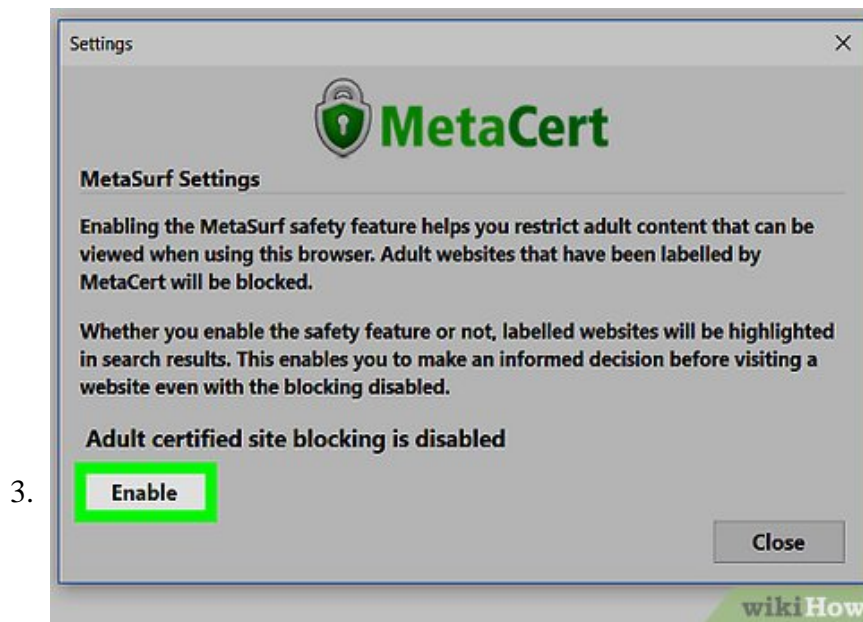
Settings ×

MetaCert

MetaSurf Settings

Enabling the MetaSurf safety feature helps you restrict adult content that can be viewed when using this browser. Adult websites that have been labelled by MetaCert will be blocked.

Whether you enable the safety feature or not, labelled websites will be highlighted in search results. This enables you to make an informed decision before visiting a website even with the blocking disabled.

Adult certified site blocking is disabled

3. Enable

Close

wikiHow